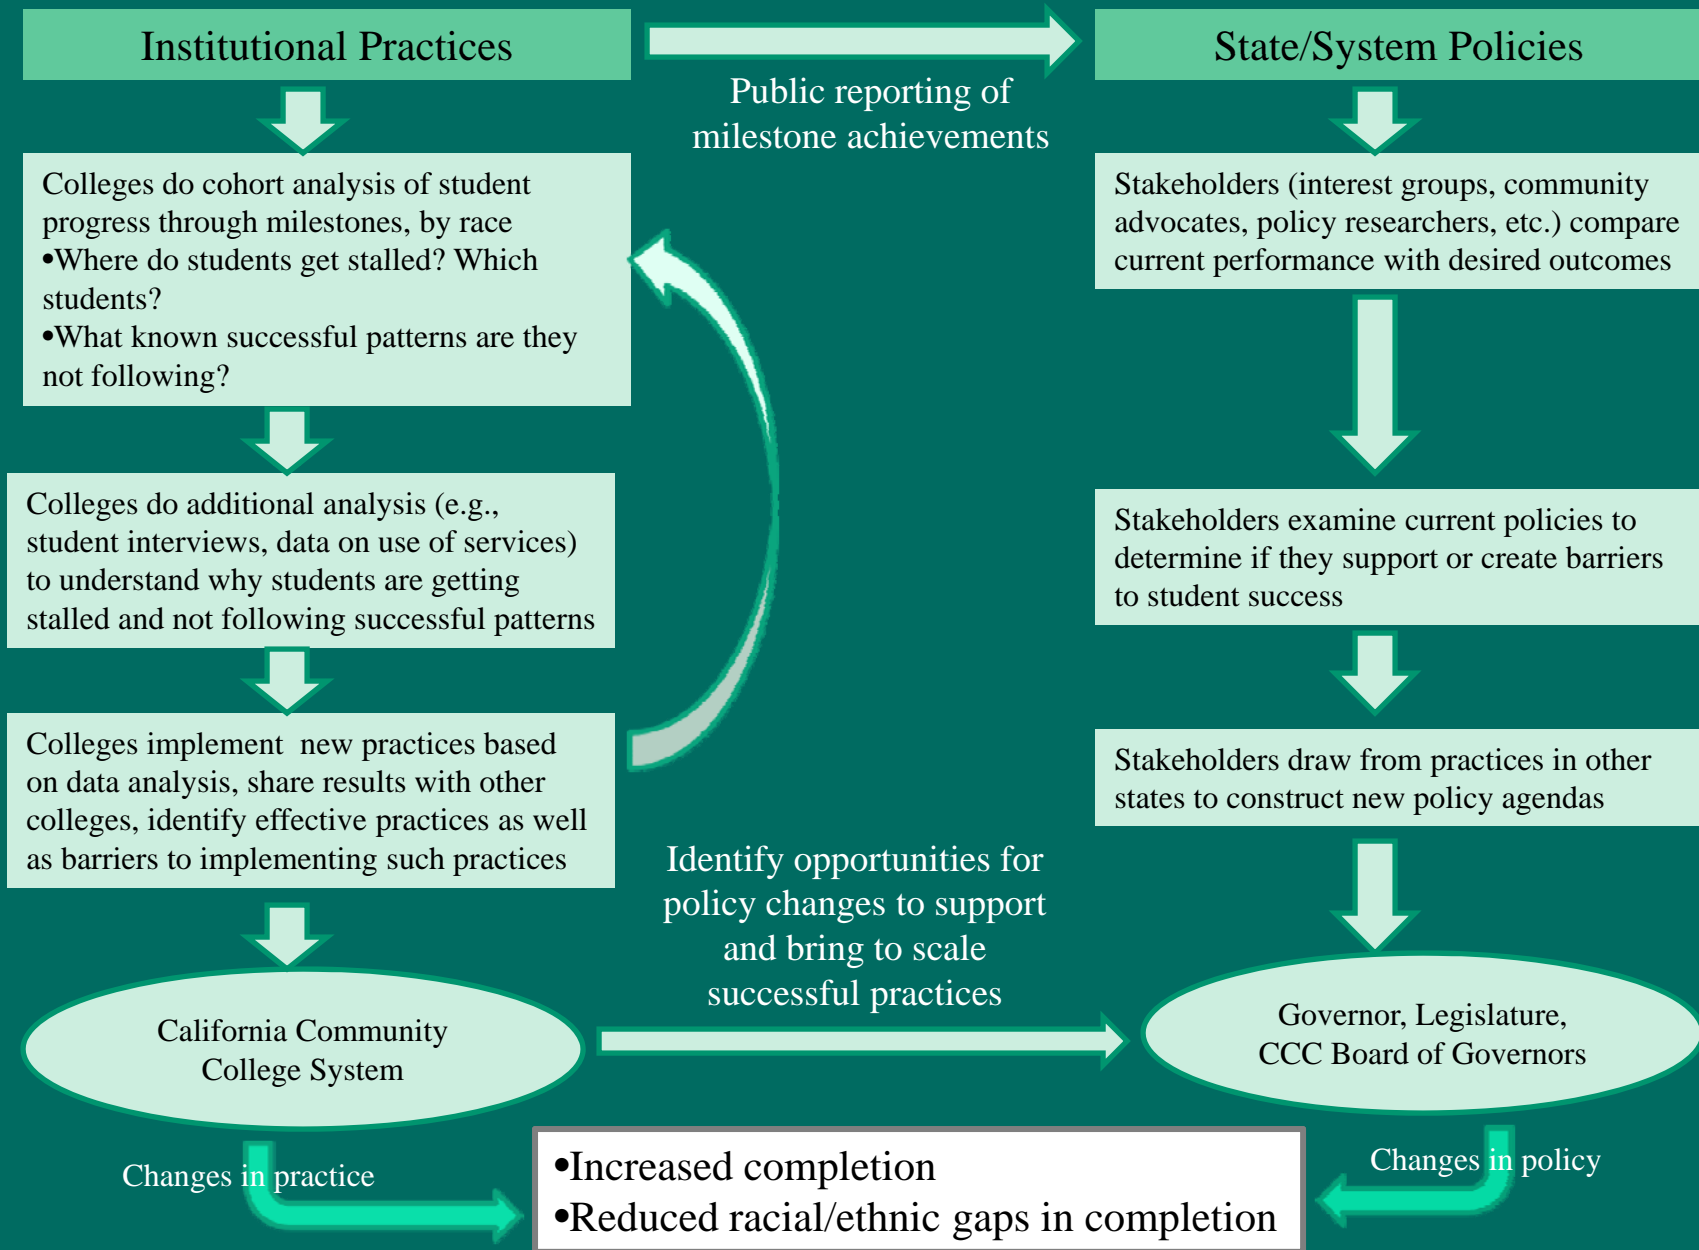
Institutional Practices

Public reporting of milestone achievements

State/System Policies

Colleges do cohort analysis of student progress through milestones, by race
•Where do students get stalled? Which students?
•What known successful patterns are they not following?

Stakeholders (interest groups, community advocates, policy researchers, etc.) compare current performance with desired outcomes

Colleges do additional analysis (e.g., student interviews, data on use of services) to understand why students are getting stalled and not following successful patterns

Stakeholders examine current policies to determine if they support or create barriers to student success

Colleges implement new practices based on data analysis, share results with other colleges, identify effective practices as well as barriers to implementing such practices

Stakeholders draw from practices in other states to construct new policy agendas

Identify opportunities for policy changes to support and bring to scale successful practices

California Community College System

Governor, Legislature, CCC Board of Governors

Changes in practice

•Increased completion
•Reduced racial/ethnic gaps in completion

Changes in policy